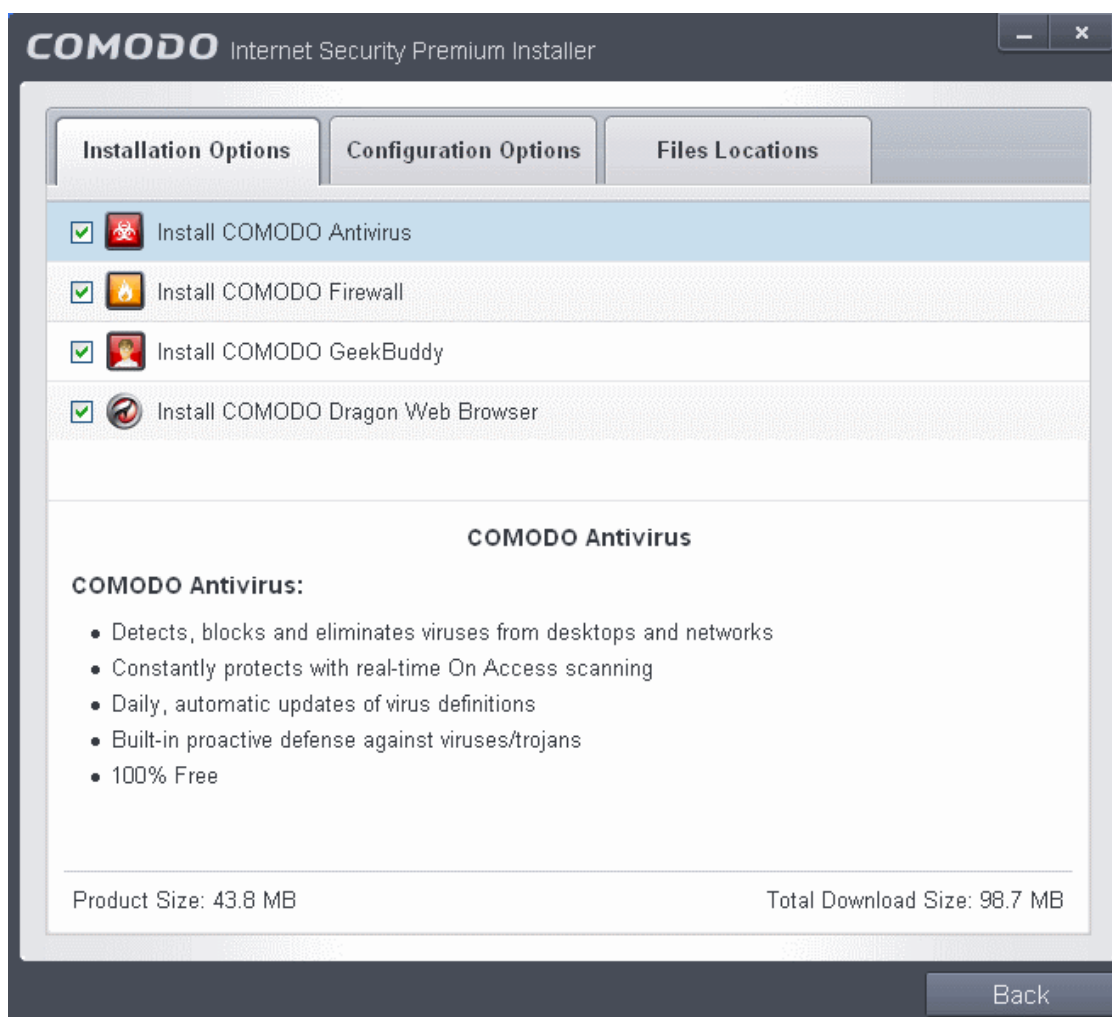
COMODO Internet Security Premium Installer

Installation Options
Configuration Options
Files Locations

Install COMODO Antivirus
Install COMODO Firewall
Install COMODO GeekBuddy
Install COMODO Dragon Web Browser

COMODO Antivirus

COMODO Antivirus:

- Detects, blocks and eliminates viruses from desktops and networks
- Constantly protects with real-time On Access scanning
- Daily, automatic updates of virus definitions
- Built-in proactive defense against viruses/trojans
- 100% Free

Product Size: 43.8 MB
Total Download Size: 98.7 MB

Back